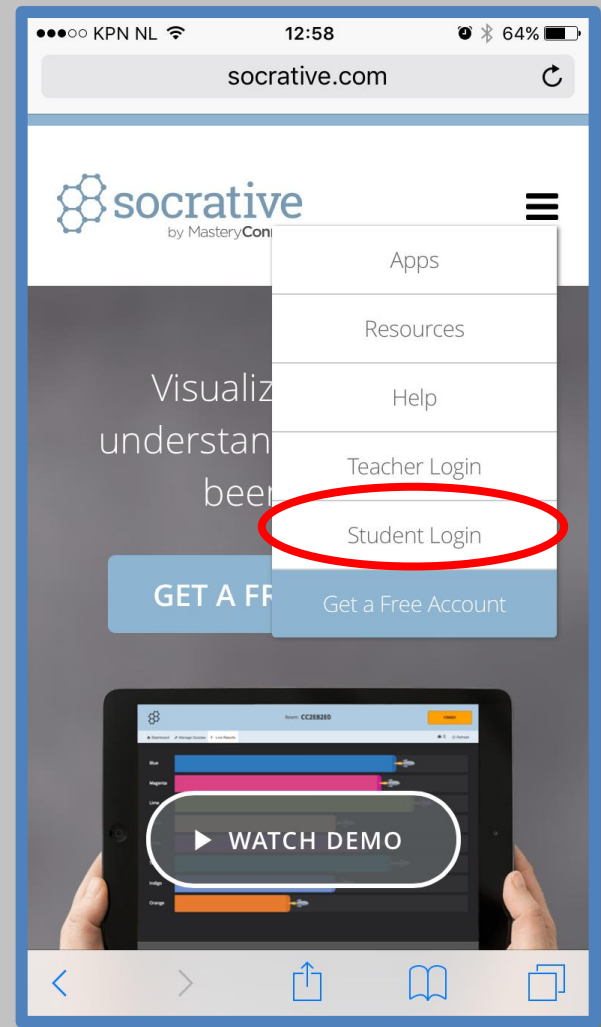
●●●○○ KPN NL 12:58 64%

socrative.com

socrative
by MasteryConn

Apps

Resources

Help

Teacher Login

Student Login

Get a Free Account

Visualiz
understan
beer

GET A FR

Room: CC2E82E0

Blue
Magenta
Lime
Indigo
Orange

WATCH DEMO